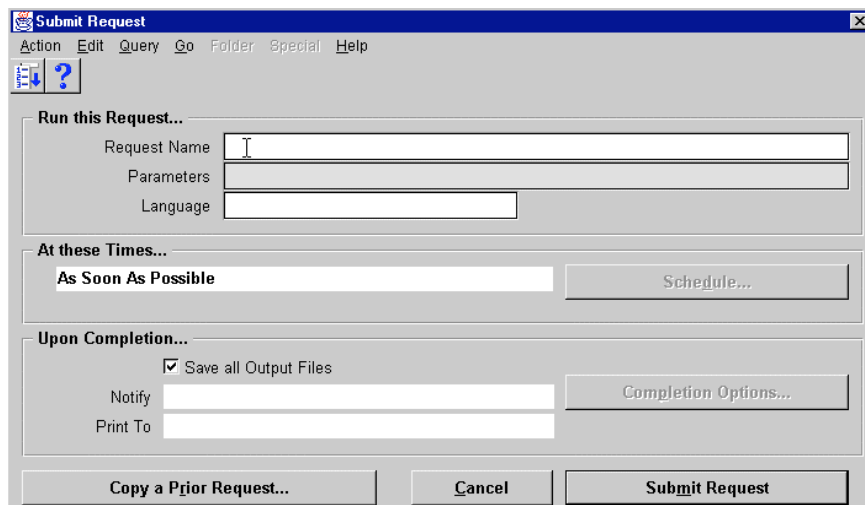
Submit Request

Action Edit Query Go Folder Special Help

Run this Request...

Request Name

Parameters

Language

At these Times...

As Soon As Possible

Schedule...

Upon Completion...

☑ Save all Output Files

Notify

Print To

Completion Options...

Copy a Prior Request...

Cancel

Submit Request